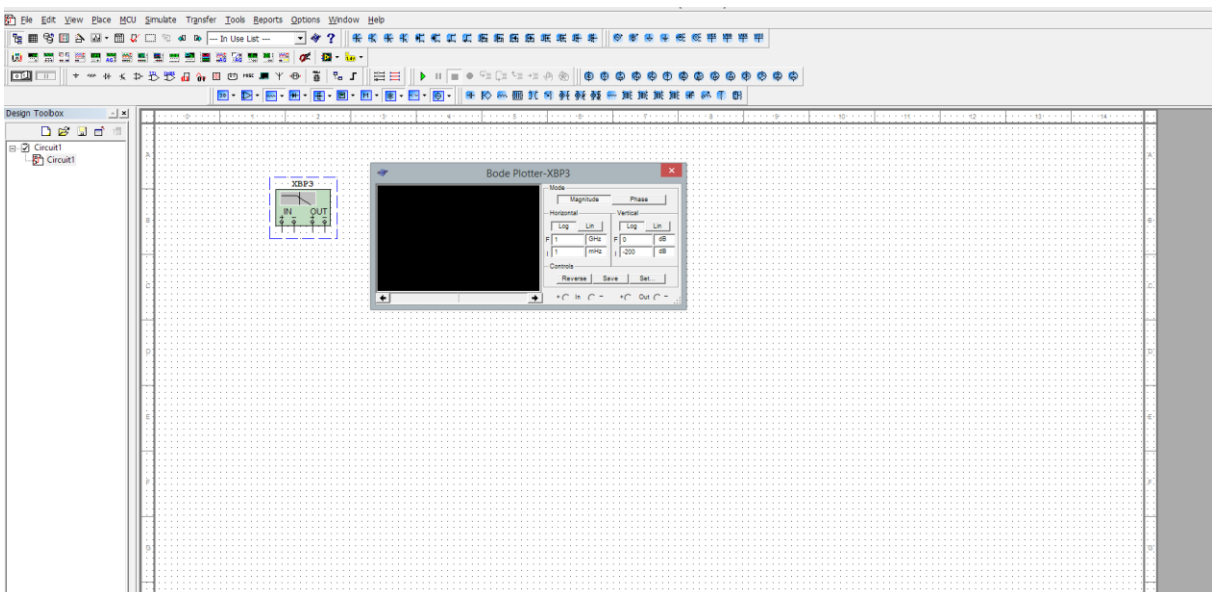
File Edit View Place MCU Simulate Transfer Tools Reports Options Window Help

--- In Use List ---

Design Toolbox

Circuit1
Circuit1

XBP3
IN OUT

Bode Plotter-XBP3

Mode
Magnitude Phase

Horizontal
Log Lin
F 1 GHz
I 1 mHz

Vertical
Log Lin
F 0 dB
I -200 dB

Controls
Reverse Save Set...

+ In - + Out -

1 2 3 4 5 6 7 8 9 10 11 12 13 14

A B C D E F G